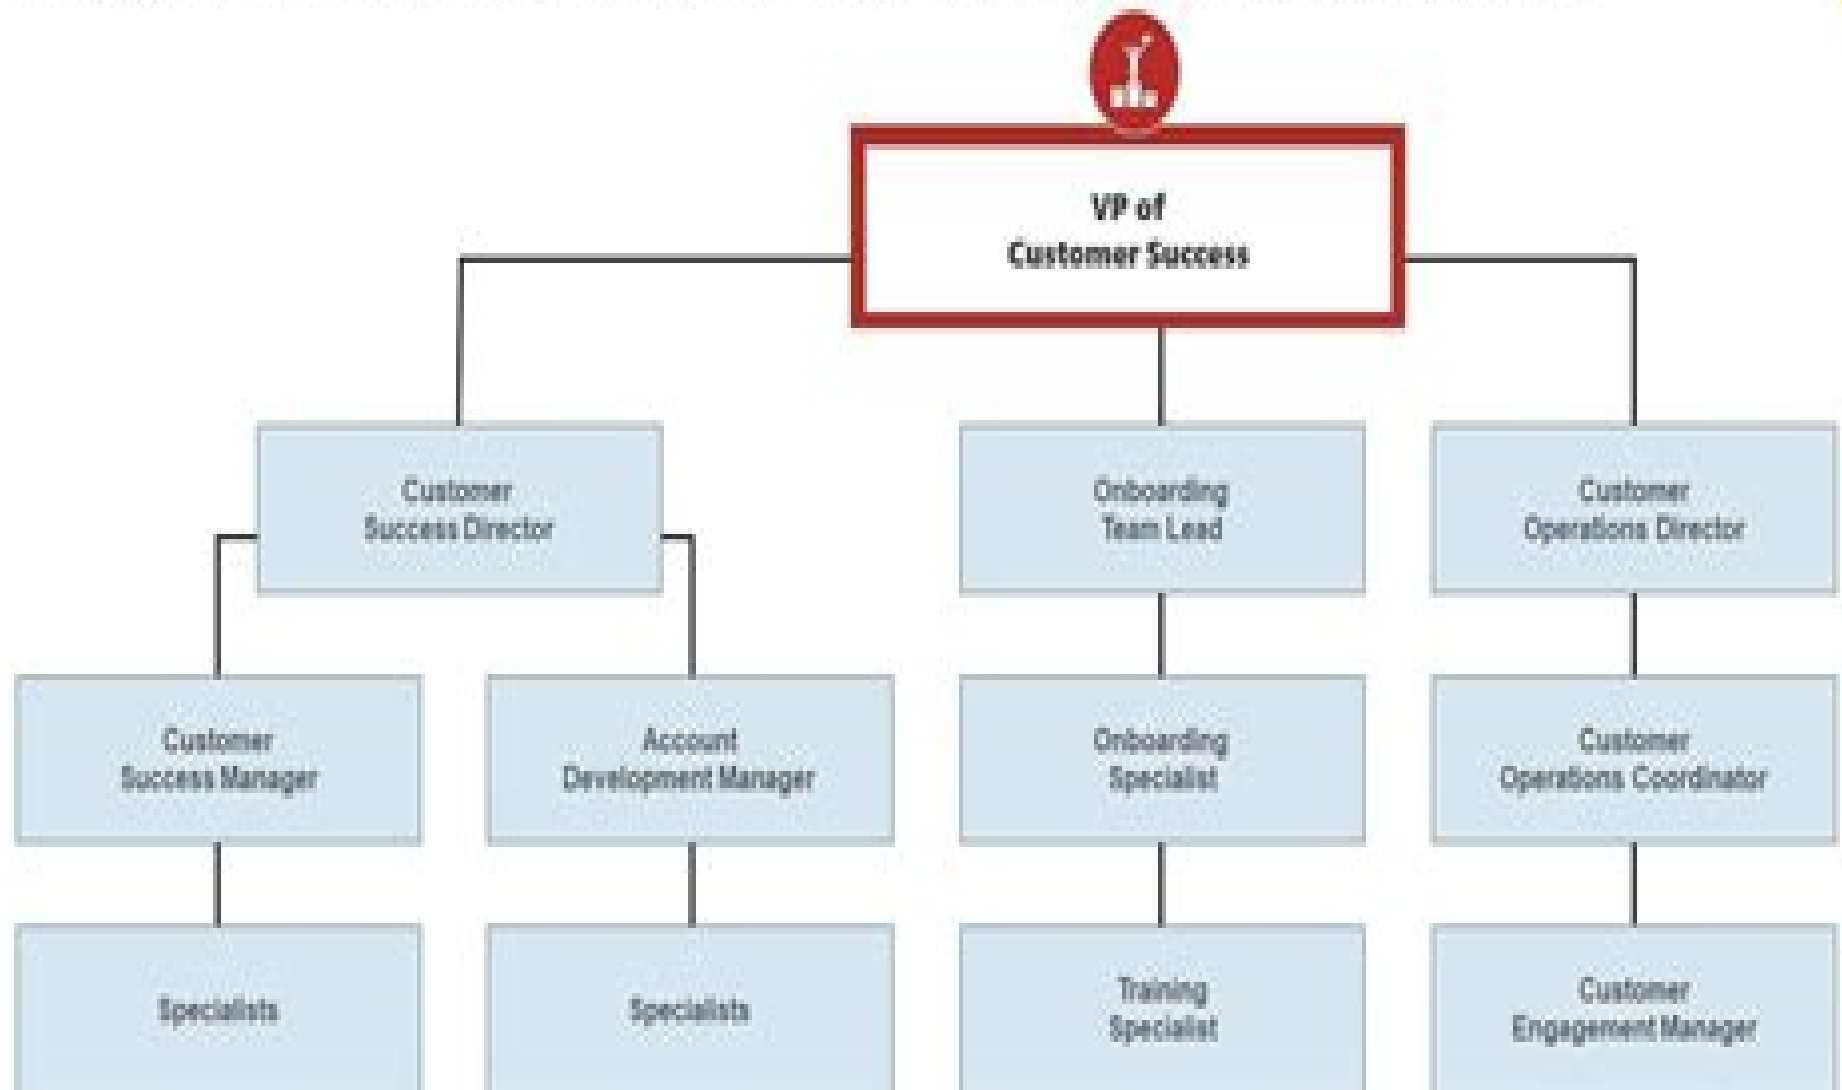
VP of Customer Success

Customer Success Director

Onboarding Team Lead

Customer Operations Director

Customer Success Manager

Account Development Manager

Onboarding Specialist

Customer Operations Coordinator

Specialists

Specialists

Training Specialist

Customer Engagement Manager